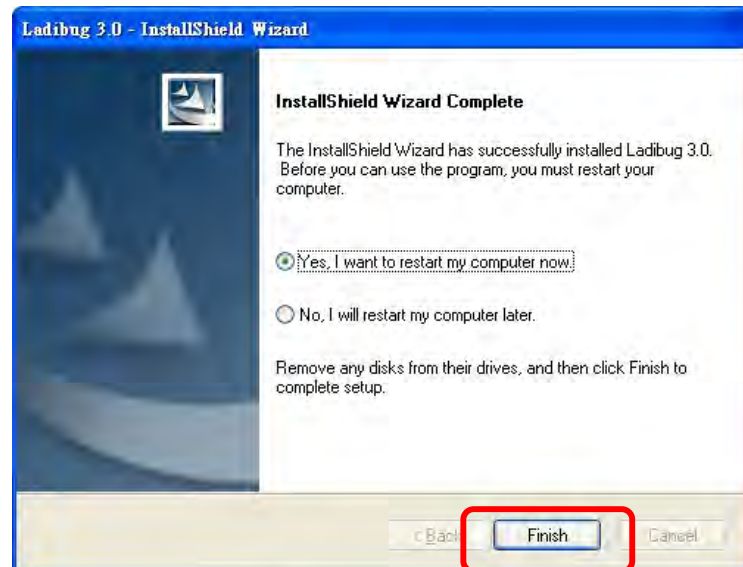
Ladibug 3.0 - InstallShield Wizard

InstallShield Wizard Complete

The InstallShield Wizard has successfully installed Ladibug 3.0. Before you can use the program, you must restart your computer.

Yes, I want to restart my computer now.

No, I will restart my computer later.

Remove any disks from their drives, and then click Finish to complete setup.

< Back

Finish

Cancel